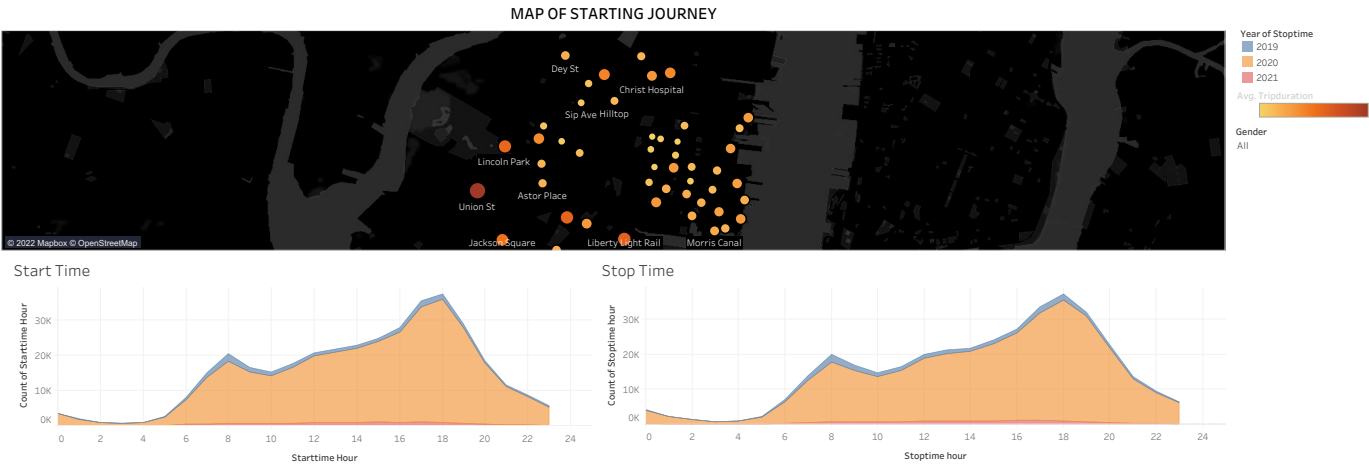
MAP OF STARTING JOURNEY

Year of Stoptime
2019
2020
2021

Avg. Tripduration

Gender
All

Dey St
Christ Hospital
Sip Ave Hilltop
Lincoln Park
Astor Place
Union St
Jackson Square
Liberty Light Rail
Morris Canal

© 2022 Mapbox © OpenStreetMap

Start Time

30K
20K
10K
0K
Count of Starttime Hour
0 2 4 6 8 10 12 14 16 18 20 22 24
Starttime Hour

Stop Time

30K
20K
10K
0K
Count of Stoptime hour
0 2 4 6 8 10 12 14 16 18 20 22 24
Stoptime hour